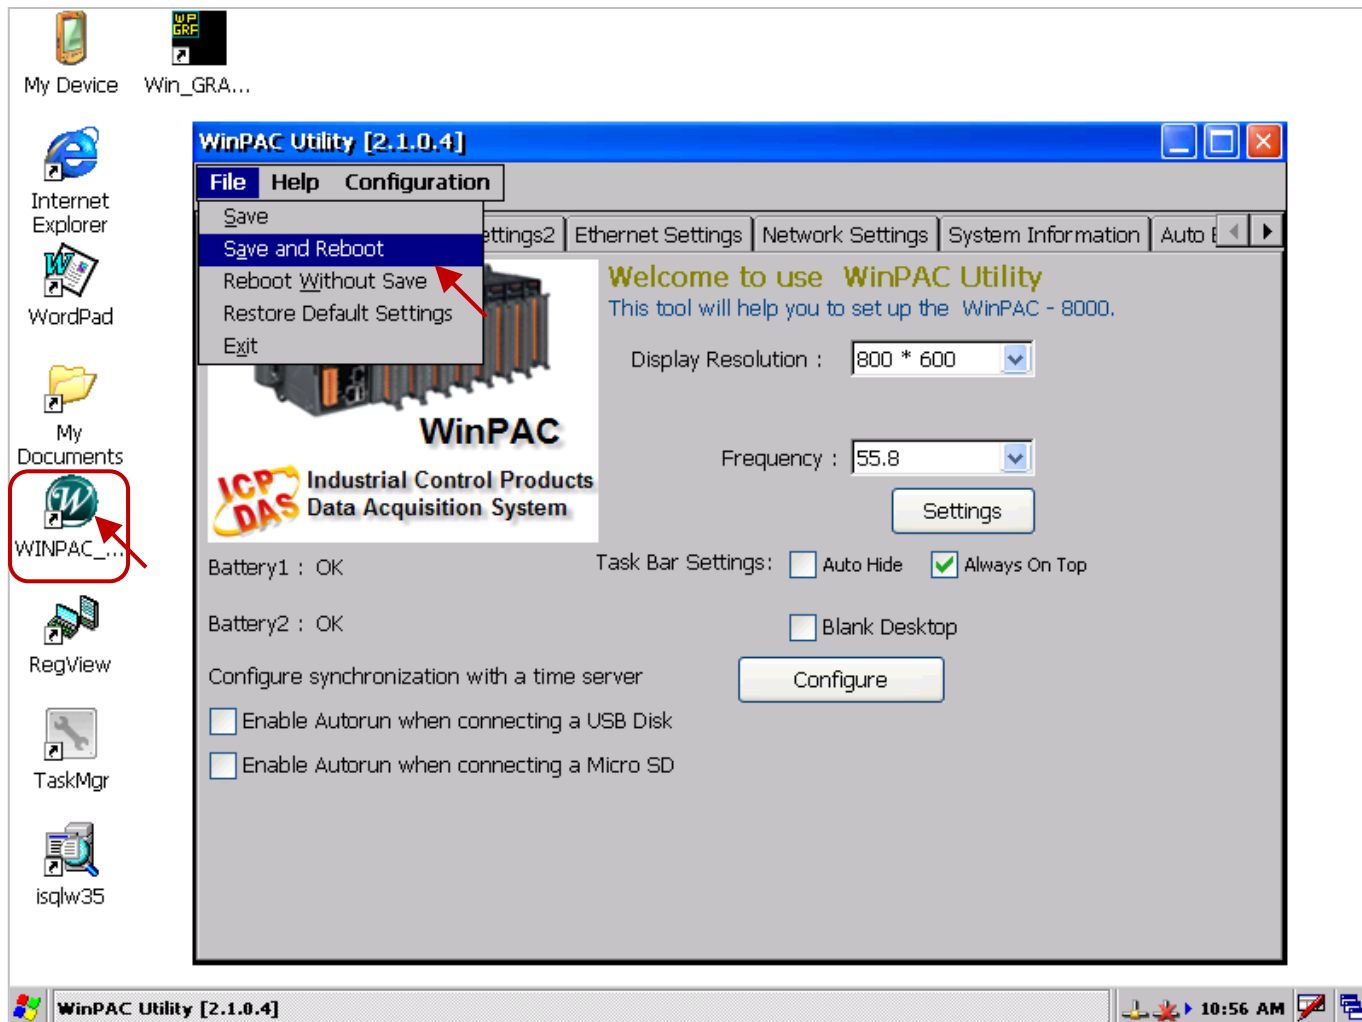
My Device

Win_GRA...

Internet Explorer

WordPad

My Documents

WINPAC_...

RegView

TaskMgr

isqlw35

WinPAC Utility [2.1.0.4]

File Help Configuration

Save
Save and Reboot
Reboot Without Save
Restore Default Settings
Exit

ttings2 | Ethernet Settings | Network Settings | System Information | Auto E

Welcome to use WinPAC Utility
This tool will help you to set up the WinPAC - 8000.

WinPAC

ICP DAS Industrial Control Products Data Acquisition System

Display Resolution : 800 * 600

Frequency : 55.8

Settings

Battery1 : OK

Task Bar Settings: Auto Hide Always On Top

Battery2 : OK

Blank Desktop

Configure synchronization with a time server

Configure

Enable Autorun when connecting a USB Disk

Enable Autorun when connecting a Micro SD

WinPAC Utility [2.1.0.4]

10:56 AM